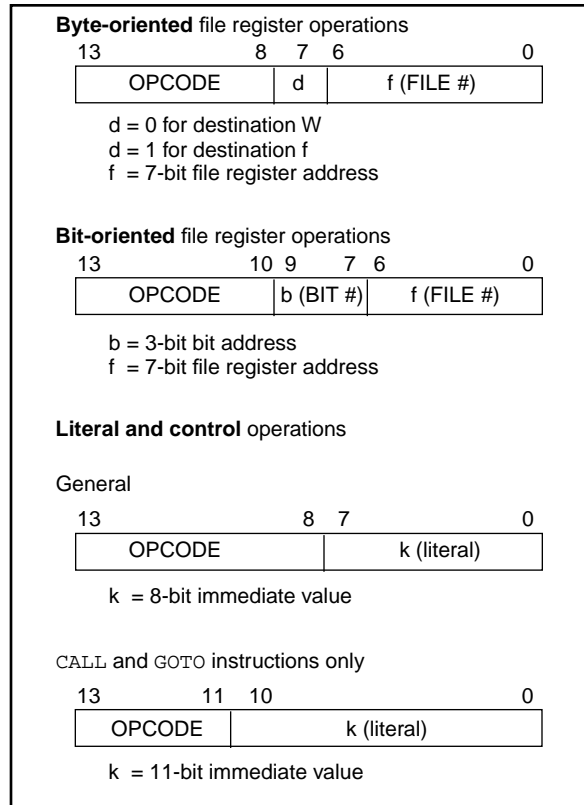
**Byte-oriented** file register operations

| 13 | 8 7 | 6 0 |
|---|---|---|
| OPCODE | d | f (FILE #) |

d = 0 for destination W
d = 1 for destination f
f = 7-bit file register address

**Bit-oriented** file register operations

| 13 | 10 9 7 | 6 0 |
|---|---|---|
| OPCODE | b (BIT #) | f (FILE #) |

b = 3-bit bit address
f = 7-bit file register address

**Literal and control** operations

General

| 13 | 8 7 0 |
|---|---|
| OPCODE | k (literal) |

k = 8-bit immediate value

CALL and GOTO instructions only

| 13 11 | 10 0 |
|---|---|
| OPCODE | k (literal) |

k = 11-bit immediate value